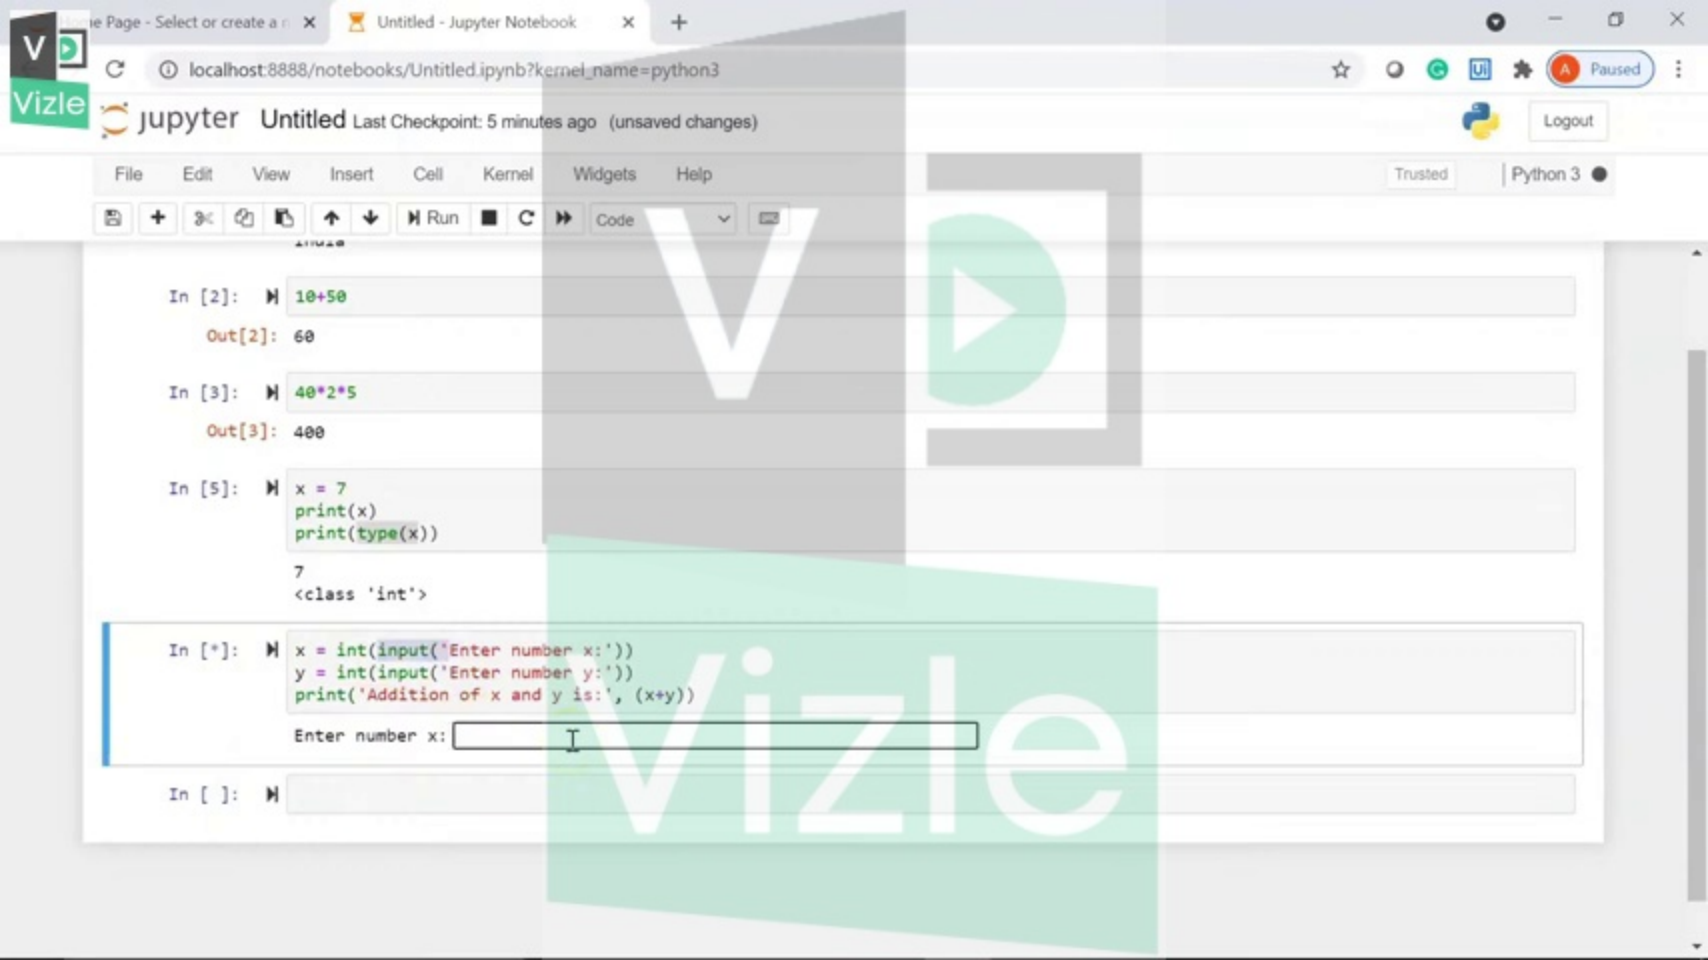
Vizle

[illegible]e Page - Select or create a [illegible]
Untitled - Jupyter Notebook

localhost:8888/notebooks/Untitled.ipynb?kernel_name=python3

Paused

jupyter Untitled Last Checkpoint: 5 minutes ago (unsaved changes)

Logout

File Edit View Insert Cell Kernel Widgets Help

Trusted

Python 3

Run Code

India

In [2]: 10+50

Out[2]: 60

In [3]: 40*2*5

Out[3]: 400

In [5]: x = 7
print(x)
print(type(x))

7
<class 'int'>

In [*]: x = int(input('Enter number x:'))
y = int(input('Enter number y:'))
print('Addition of x and y is:', (x+y))

Enter number x:

In [ ]:

Vizle